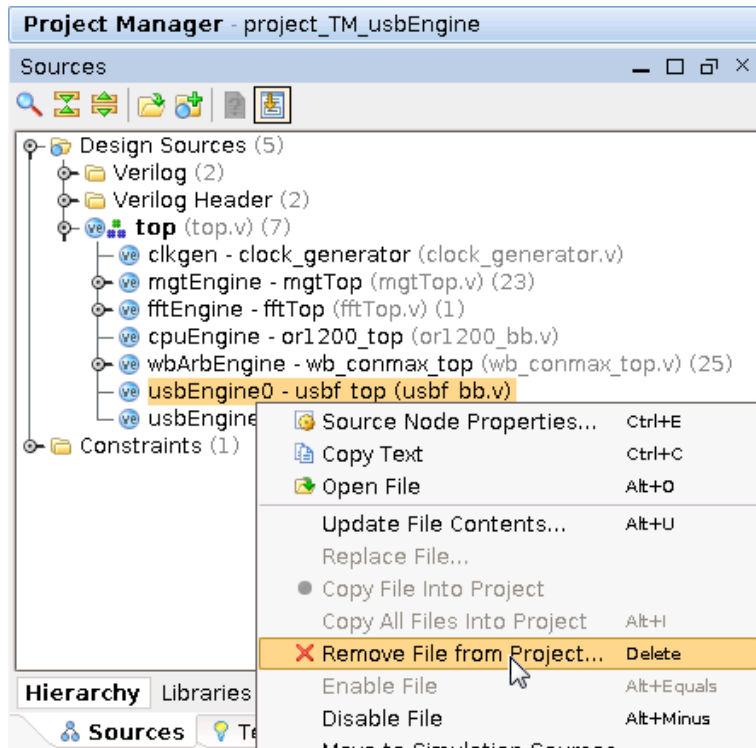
Project Manager - project_TM_usbEngine

Sources

Design Sources (5)
Verilog (2)
Verilog Header (2)
top (top.v) (7)
clkgen - clock_generator (clock_generator.v)
mgtEngine - mgtTop (mgtTop.v) (23)
fftEngine - fftTop (fftTop.v) (1)
cpuEngine - or1200_top (or1200_bb.v)
wbArbEngine - wb_conmax_top (wb_conmax_top.v) (25)
usbEngine0 - usbf_top (usbf_bb.v)
usbEngine
Constraints (1)

Source Node Properties... Ctrl+E
Copy Text Ctrl+C
Open File Alt+O
Update File Contents... Alt+U
Replace File...
Copy File Into Project
Copy All Files Into Project Alt+I
Remove File from Project... Delete
Enable File Alt+Equals
Disable File Alt+Minus
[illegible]

Hierarchy Libraries
Sources Te